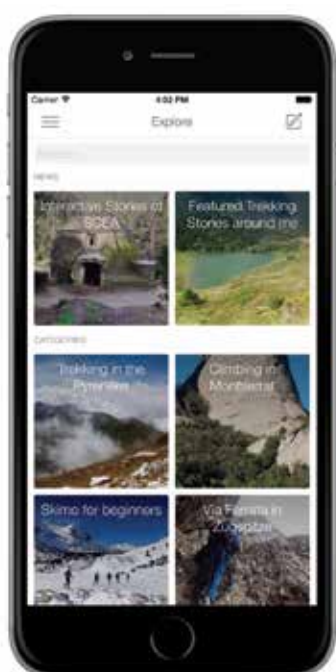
Carrier 4:02 PM

Explore

Search

NEWS

Interaction Stories of SOLA

Featured Trekking Stories around me

CATEGORIES

Trekking in the Pyrenees

Climbing in Montserrat

Skimo for beginners

Via Ferrata in Zugspitze